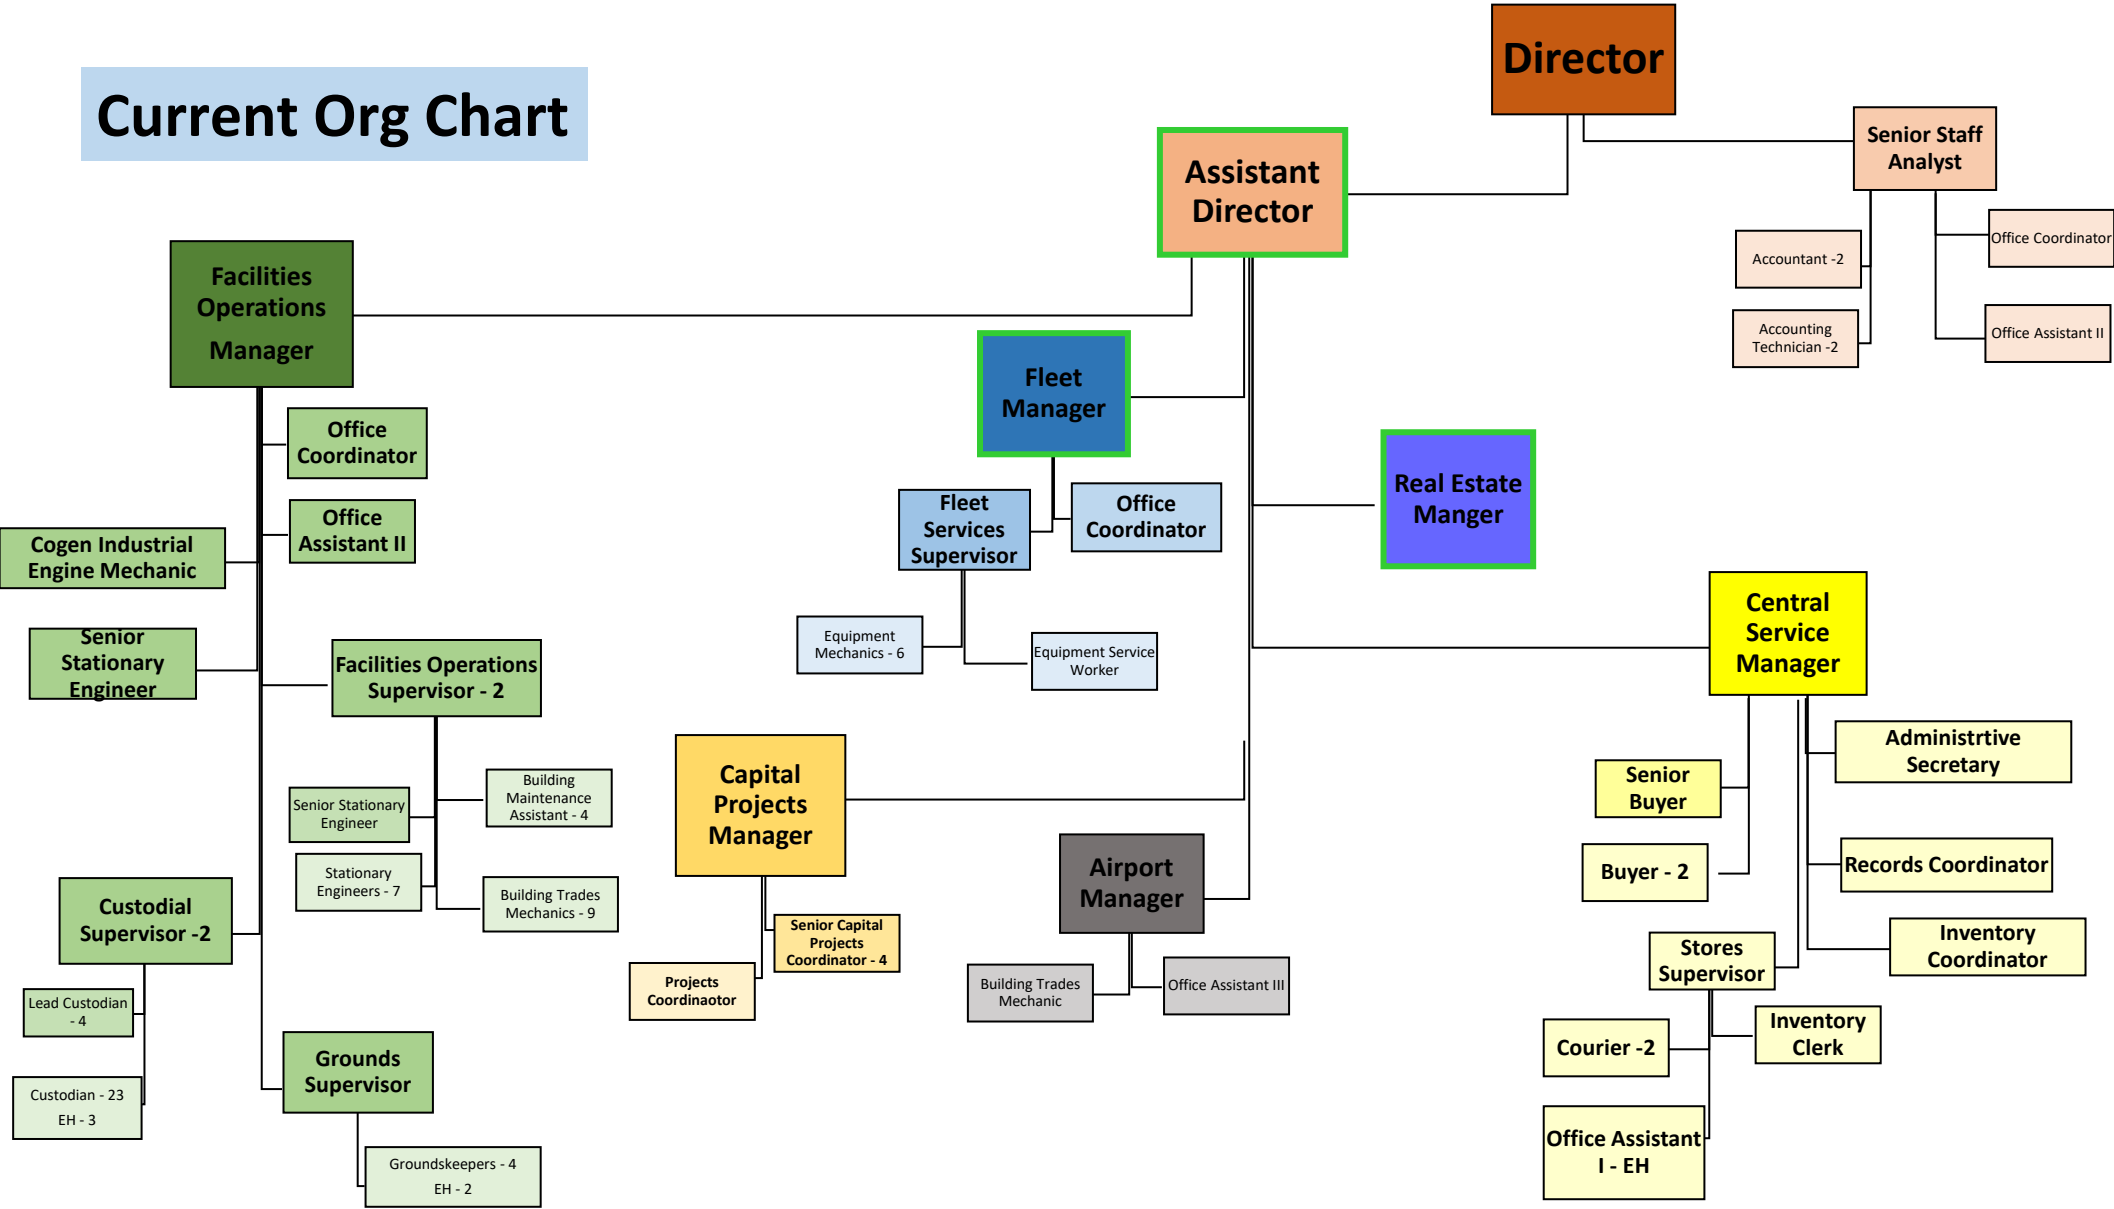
Current Org Chart

Director

Senior Staff Analyst

Accountant -2

Accounting Technician -2

Office Coordinator

Office Assistant II

Assistant Director

Facilities Operations Manager

Office Coordinator

Office Assistant II

Cogen Industrial Engine Mechanic

Senior Stationary Engineer

Facilities Operations Supervisor - 2

Senior Stationary Engineer

Stationary Engineers - 7

Building Maintenance Assistant - 4

Building Trades Mechanics - 9

Custodial Supervisor -2

Lead Custodian - 4

Custodian - 23 EH - 3

Grounds Supervisor

Groundskeepers - 4 EH - 2

Fleet Manager

Fleet Services Supervisor

Office Coordinator

Equipment Mechanics - 6

Equipment Service Worker

Real Estate Manger

Central Service Manager

Senior Buyer

Buyer - 2

Administrtive Secretary

Records Coordinator

Inventory Coordinator

Stores Supervisor

Inventory Clerk

Courier -2

Office Assistant I - EH

Capital Projects Manager

Senior Capital Projects Coordinator - 4

Projects Coordinaotor

Airport Manager

Building Trades Mechanic

Office Assistant III